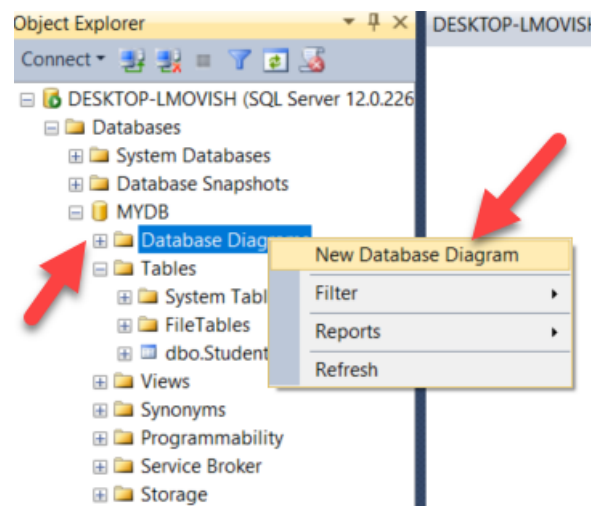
Object Explorer ▾ ⅊ ✕
DESKTOP-LMOVISH
Connect ▾
DESKTOP-LMOVISH (SQL Server 12.0.226
Databases
System Databases
Database Snapshots
MYDB
Database Diag
Tables
System Tabl
FileTables
dbo.Student
Views
Synonyms
Programmability
Service Broker
Storage
New Database Diagram
Filter
Reports
Refresh